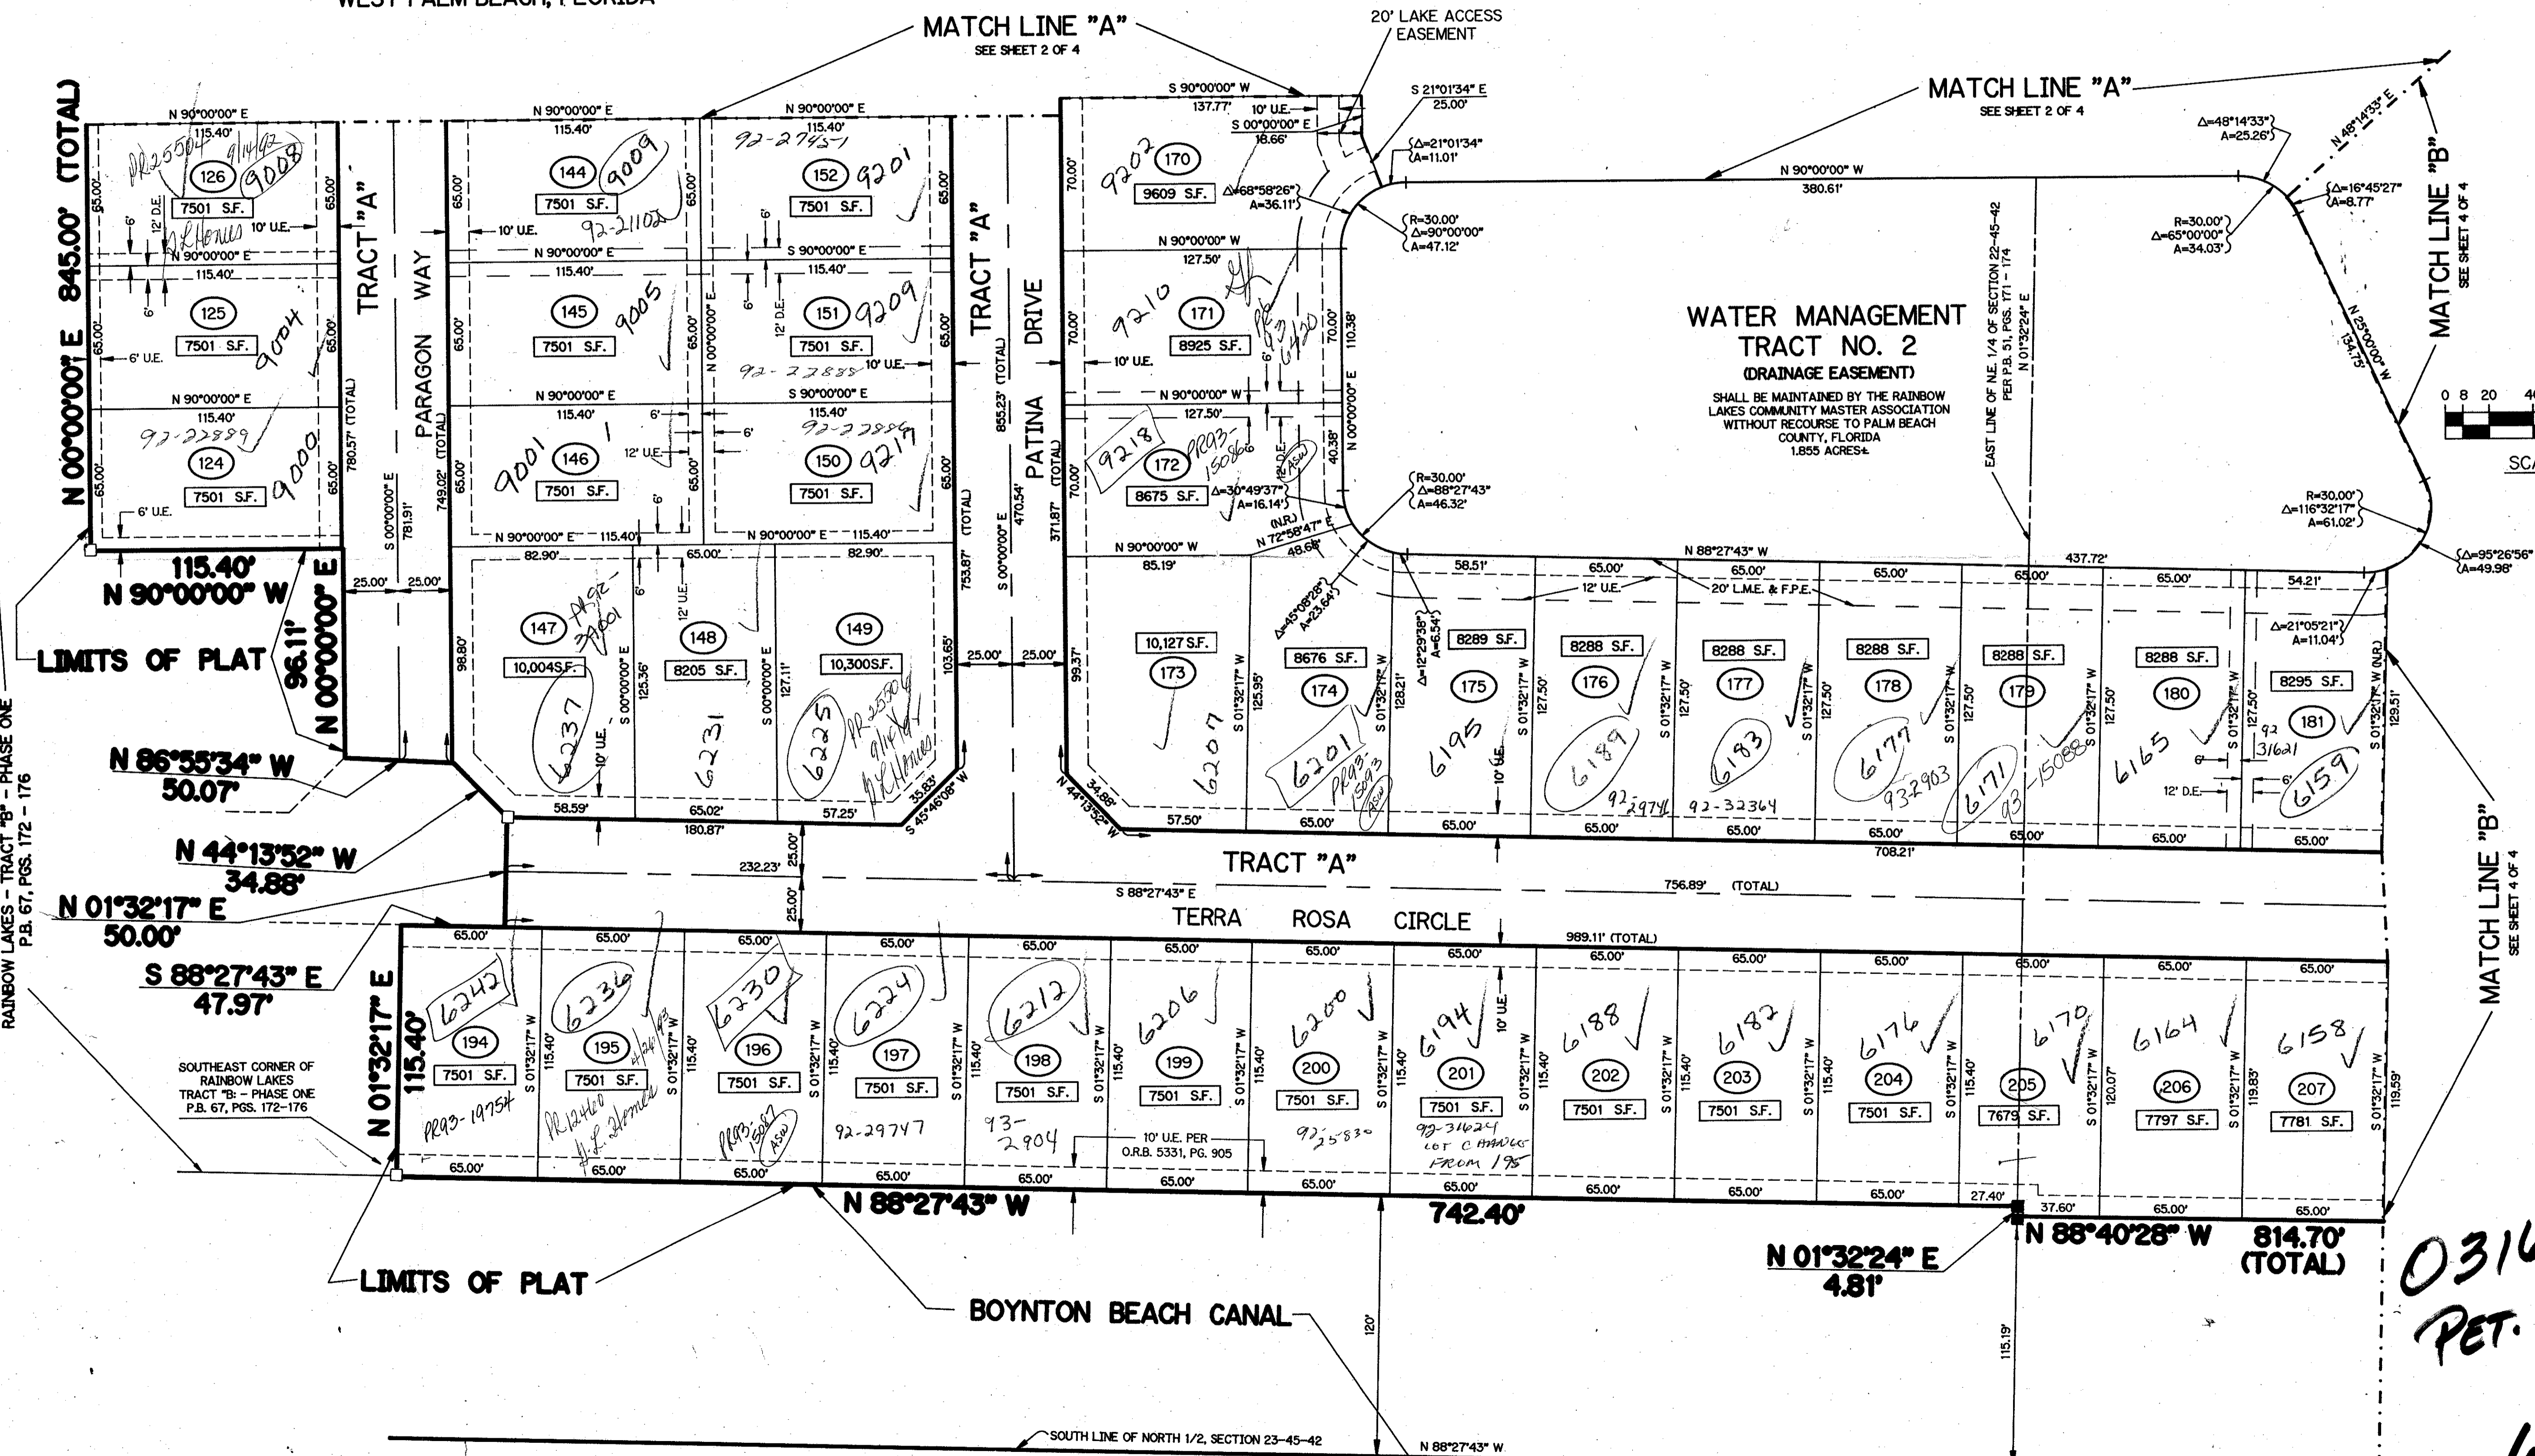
WEST PALM BEACH, FLORIDA

MATCH LINE "A"
SEE SHEET 2 OF 4

20' LAKE ACCESS EASEMENT

MATCH LINE "A"
SEE SHEET 2 OF 4

N 00°00'00" E 845.00' (TOTAL)

N 90°00'00" E 115.40'
126
7501 S.F.
9008
PR25504 9/14/92
N.L.Homes
12' D.E.
10' U.E.
6'
N 90°00'00" E 115.40'
125
7501 S.F.
9004
6' U.E.
N 90°00'00" E 115.40'
92-22889
124
7501 S.F.
9000
6' U.E.
65.00'

115.40'
N 90°00'00" W
96.11'
N 00°00'00" E
25.00' 25.00'
LIMITS OF PLAT

TRACT "A"
PARAGON WAY
780.57' (TOTAL)
S 00°00'00" E 781.91'
749.02' (TOTAL)

N 90°00'00" E 115.40'
144
9009
7501 S.F.
92-21102
10' U.E.
N 90°00'00" E 115.40'
145
9005
7501 S.F.
N 90°00'00" E 115.40'
146
9001
7501 S.F.
12' U.E.
N 90°00'00" E 115.40'

N 90°00'00" E 115.40'
92-27951
152
9201
7501 S.F.
S 90°00'00" E 115.40'
151
9209
7501 S.F.
12' D.E.
10' U.E.
92-22888
S 90°00'00" E 115.40'
92-22884
150
9217
7501 S.F.
N 90°00'00" E 115.40'
N 00°00'00" E

82.90' 65.00' 82.90'
147
PR92-39601
10,004S.F.
6237
148
8205 S.F.
6231
149
10,300S.F.
6225
PR25506 9/14/92 N.L.Homes
12' U.E.
10' U.E.
S 00°00'00" E
98.80'
125.36'
127.11'
103.65'
58.59' 65.02' 57.25'
180.87'
35.83'
S 45°46'08" W

N 86°55'34" W
50.07'
N 44°13'52" W
34.88'
N 01°32'17" E
50.00'
S 88°27'43" E
47.97'

TRACT "A"
855.23' (TOTAL)
PATINA DRIVE
470.54'
S 00°00'00" E
371.87' (TOTAL)
753.87' (TOTAL)
25.00' 25.00'

S 90°00'00" W
137.77'
10' U.E.
S 00°00'00" E
18.66'
S 21°01'34" E
25.00'
Δ=21°01'34"
A=11.01'
9202
170
9609 S.F.
Δ=68°58'26"
A=36.11'
R=30.00'
Δ=90°00'00"
A=47.12'
N 90°00'00" W
127.50'
9210
171
8925 S.F.
PR93-06420
10' U.E.
N 90°00'00" W
127.50'
9218
172
PR93-15086
8675 S.F.
12' D.E. ASW
Δ=30°49'37"
A=16.14'
(N.R.)
N 72°58'47" E
48.68'
R=30.00'
Δ=88°27'43"
A=46.32'
110.38'
40.38'
N 00°00'00" E
70.00'

N 90°00'00" W
85.19'
10,127 S.F.
173
6207
Δ=45°08'26"
A=23.64'
8676 S.F.
174
6201
PR93-15093 ASW
Δ=12°29'38"
A=6.54'
58.51'
8289 S.F.
175
6195
65.00'
12' U.E.
8288 S.F.
176
6189
92-29741
65.00'
20' L.M.E. & F.P.E.
8288 S.F.
177
6183
92-32364
N 88°27'43" W
65.00'
8288 S.F.
178
6177
932903
437.72'
65.00'
8288 S.F.
179
6171
93-15088
65.00'
8288 S.F.
180
6165
54.21'
Δ=21°05'21"
A=11.04'
8295 S.F.
181
92-31621
6159
12' D.E.
S 01°32'17" W (N.R.)
129.51'
99.37'
125.95'
128.21'
127.50'
S 01°32'17" W
34.88'
N 44°13'52" W
57.50' 65.00' 65.00' 65.00' 65.00' 65.00' 65.00' 65.00'
708.21'

WATER MANAGEMENT TRACT NO. 2
(DRAINAGE EASEMENT)
SHALL BE MAINTAINED BY THE RAINBOW LAKES COMMUNITY MASTER ASSOCIATION WITHOUT RECOURSE TO PALM BEACH COUNTY, FLORIDA
1.855 ACRES±

N 90°00'00" W
380.61'
EAST LINE OF N.E. 1/4 OF SECTION 22-45-42 PER P.B. 51, PGS. 171 - 174
N 01°32'24" E
Δ=48°14'33"
A=25.26'
N 48°14'33" E
Δ=16°45'27"
A=8.77'
R=30.00'
Δ=65°00'00"
A=34.03'
N 25°00'00" W
134.73'
R=30.00'
Δ=116°32'17"
A=61.02'
Δ=95°26'56"
A=49.96'

MATCH LINE "B"
SEE SHEET 4 OF 4
0 8 20 40
SCA

TRACT "A"
232.23'
25.00'
25.00'
S 88°27'43" E
756.89' (TOTAL)
TERRA ROSA CIRCLE
989.11' (TOTAL)

MATCH LINE "B"
SEE SHEET 4 OF 4

N 01°32'17" E
115.40'
65.00'
194
6242
7501 S.F.
PR93-19754
65.00'
195
6236
7501 S.F.
4/26/93
PR12460 N.L.Homes
65.00'
196
6230
7501 S.F.
PR93-15087 ASW
65.00'
197
6224
7501 S.F.
92-29747
65.00'
198
6212
7501 S.F.
93-2904
65.00'
199
6206
7501 S.F.
10' U.E. PER O.R.B. 5331, PG. 905
65.00'
200
6200
7501 S.F.
92-25830
65.00'
201
6194
7501 S.F.
92-31624
LOT CHANGES FROM 195
10' U.E.
65.00'
202
6188
7501 S.F.
65.00'
203
6182
7501 S.F.
65.00'
204
6176
7501 S.F.
65.00'
205
6170
7679 S.F.
65.00'
206
6164
7797 S.F.
65.00'
207
6158
7781 S.F.
115.40'
S 01°32'17" W
120.07'
119.83'
119.59'

65.00' 65.00' 65.00' 65.00' 65.00' 65.00' 65.00' 65.00' 65.00' 65.00' 65.00' 27.40' 37.60' 65.00' 65.00'
N 88°27'43" W
742.40'
N 88°40'28" W
814.70' (TOTAL)
N 01°32'24" E
4.81'

SOUTHEAST CORNER OF RAINBOW LAKES TRACT "B: - PHASE ONE P.B. 67, PGS. 172-176

RAINBOW LAKES - TRACT "B" - PHASE ONE
P.B. 67, PGS. 172 - 176

LIMITS OF PLAT
BOYNTON BEACH CANAL
120'
115.19'
SOUTH LINE OF NORTH 1/2, SECTION 23-45-42
N 88°27'43" W

031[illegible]
PET.